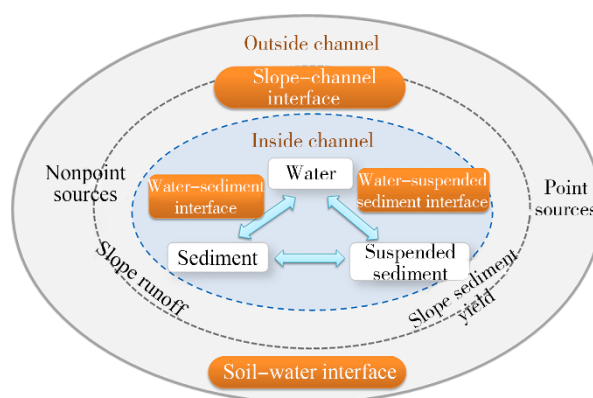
Outside channel

Slope–channel interface

Inside channel

Nonpoint sources

Water

Water–sediment interface

Water–suspended sediment interface

Point sources

Sediment

Suspended sediment

Slope runoff

Slope sediment yield

Soil–water interface